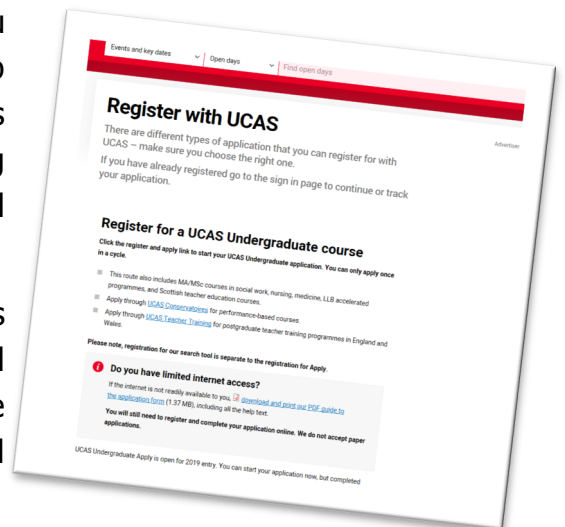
Events and key dates
Open days
Find open days

Register with UCAS

There are different types of application that you can register for with UCAS – make sure you choose the right one.

If you have already registered go to the sign in page to continue or track your application.

Advertiser

Register for a UCAS Undergraduate course

Click the register and apply link to start your UCAS Undergraduate application. You can only apply once in a cycle.

This route also includes MA/MSc courses in social work, nursing, medicine, LLB accelerated programmes, and Scottish teacher education courses.

Apply through UCAS Conservatoires for performance-based courses.

Apply through UCAS Teacher Training for postgraduate teacher training programmes in England and Wales.

Please note, registration for our search tool is separate to the registration for Apply.

Do you have limited internet access?

If the internet is not readily available to you, download and print our PDF guide to the application form (1.37 MB), including all the help text.

You will still need to register and complete your application online. We do not accept paper applications.

UCAS Undergraduate Apply is open for 2019 entry. You can start your application now, but completed